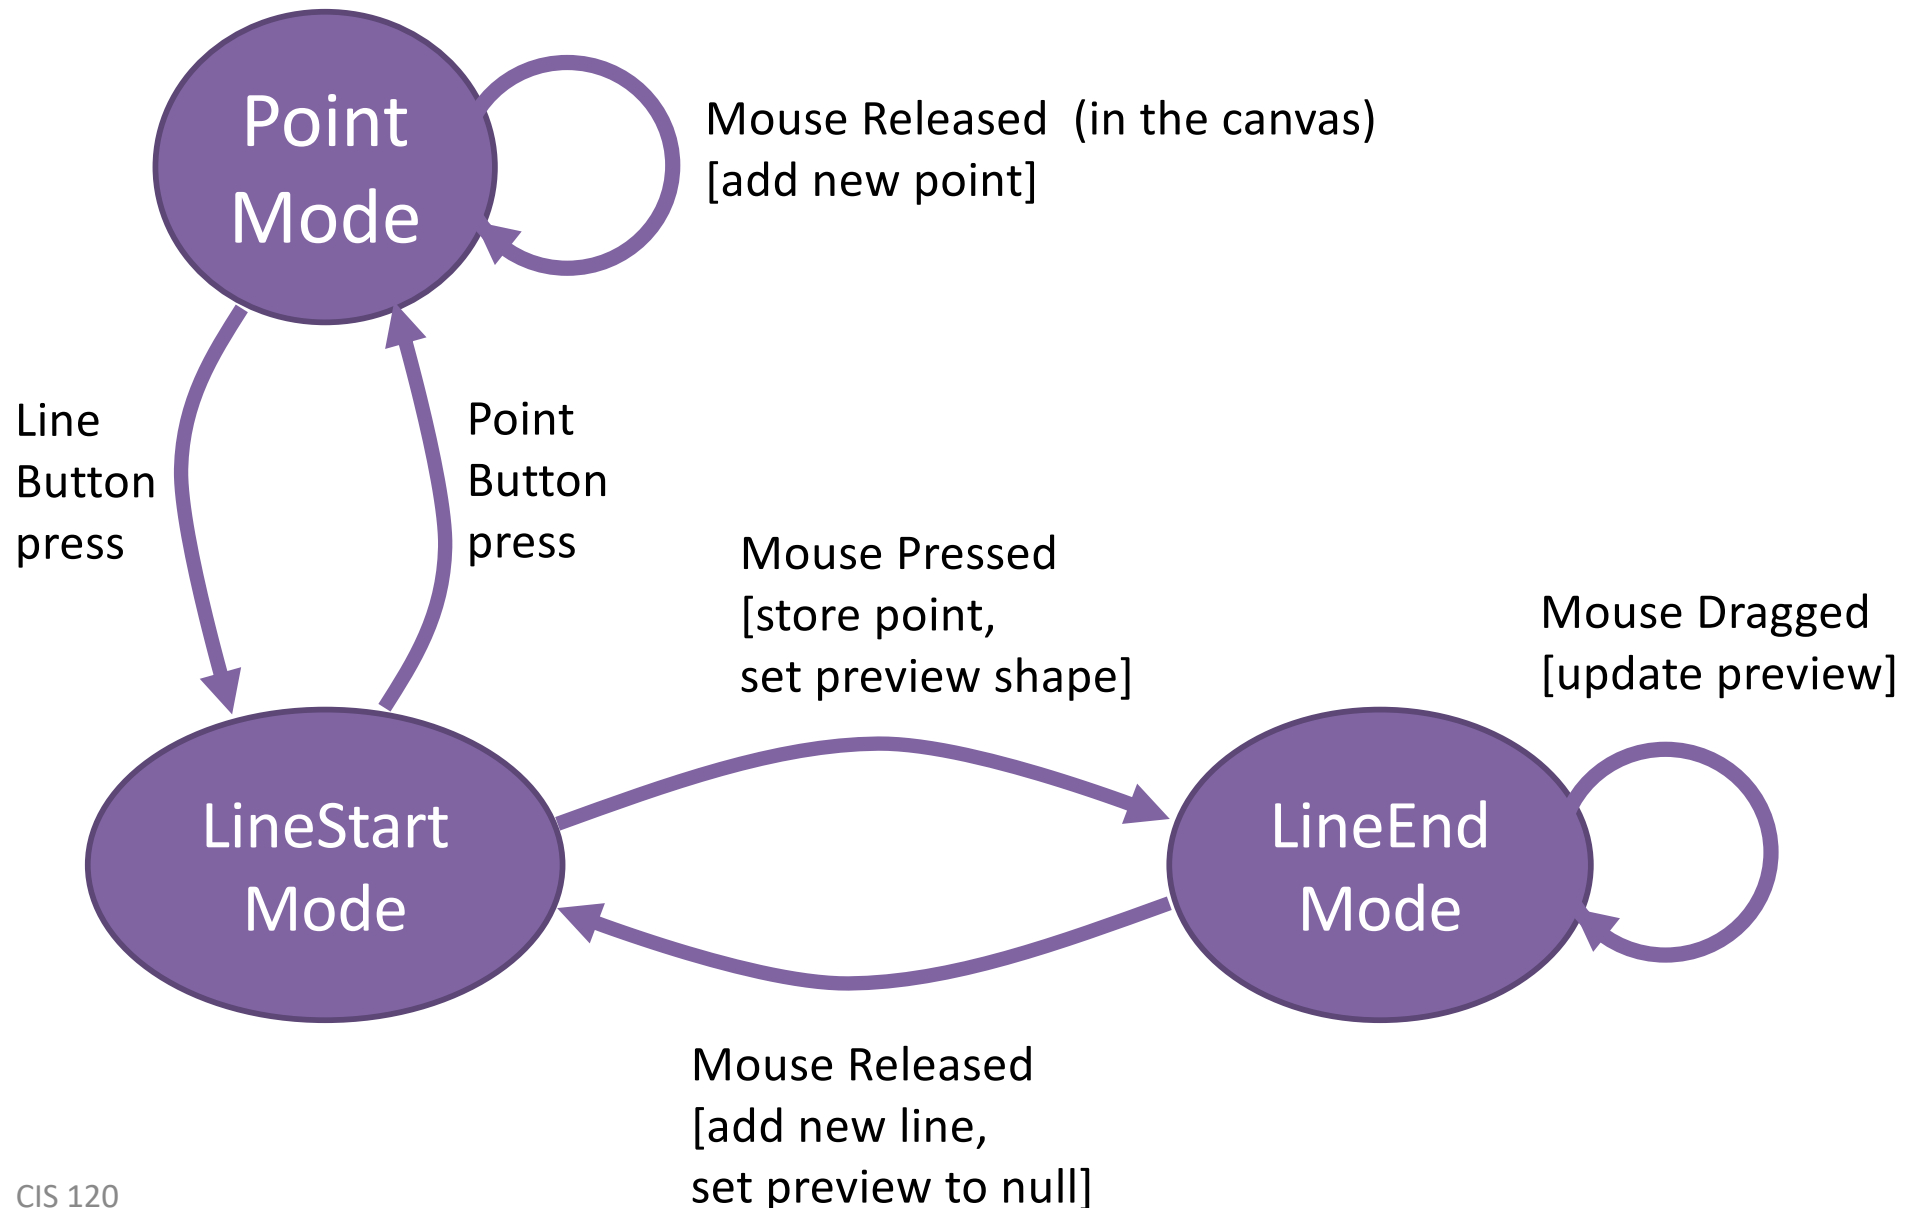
Point Mode

Mouse Released (in the canvas)
[add new point]

Line Button press

Point Button press

Mouse Pressed
[store point,
set preview shape]

Mouse Dragged
[update preview]

LineStart Mode

LineEnd Mode

Mouse Released
[add new line,
set preview to null]

CIS 120